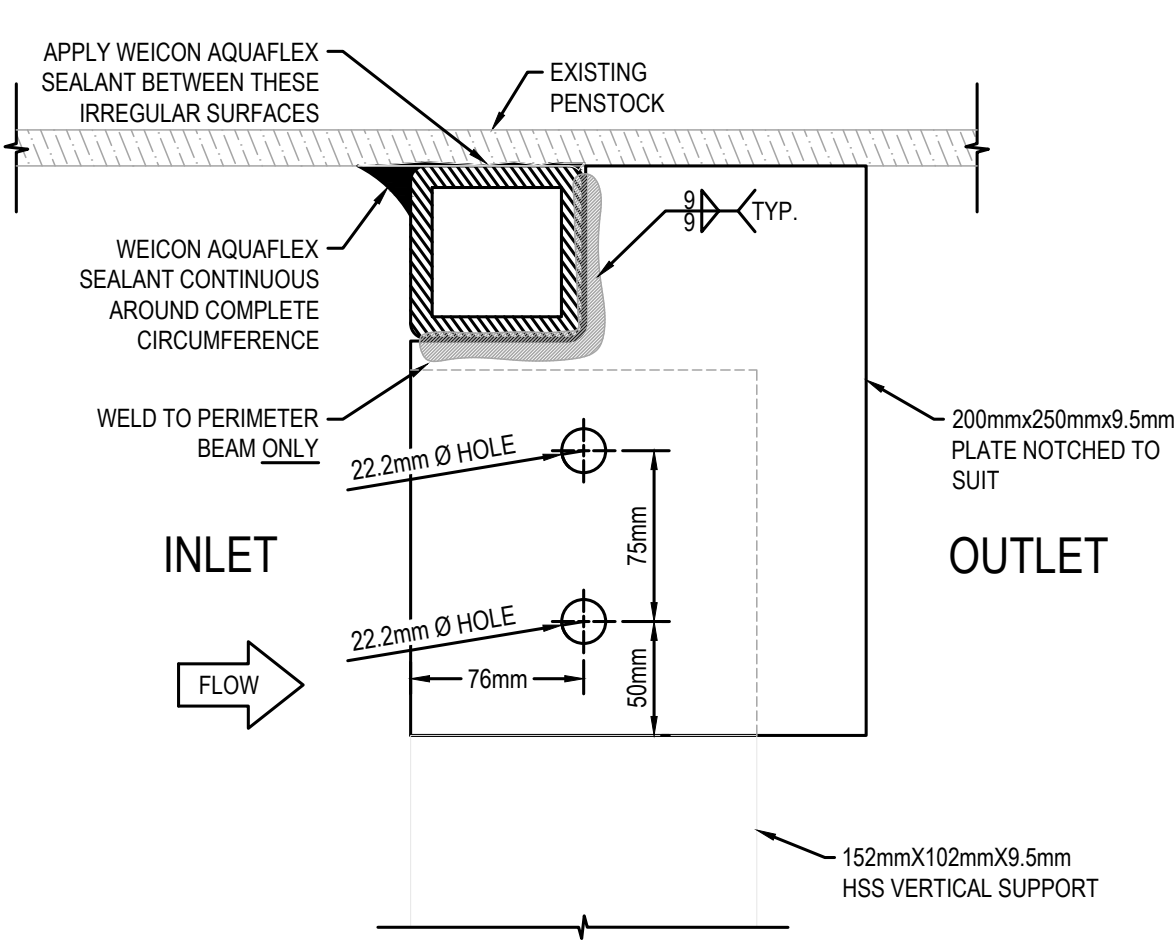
APPLY WEICON AQUAFLEX SEALANT BETWEEN THESE IRREGULAR SURFACES

EXISTING PENSTOCK

9
9

TYP.

WEICON AQUAFLEX SEALANT CONTINUOUS AROUND COMPLETE CIRCUMFERENCE

WELD TO PERIMETER BEAM ONLY

22.2mm Ø HOLE

200mmx250mmx9.5mm PLATE NOTCHED TO SUIT

75mm

INLET

OUTLET

22.2mm Ø HOLE

FLOW

76mm

50mm

152mmX102mmX9.5mm HSS VERTICAL SUPPORT